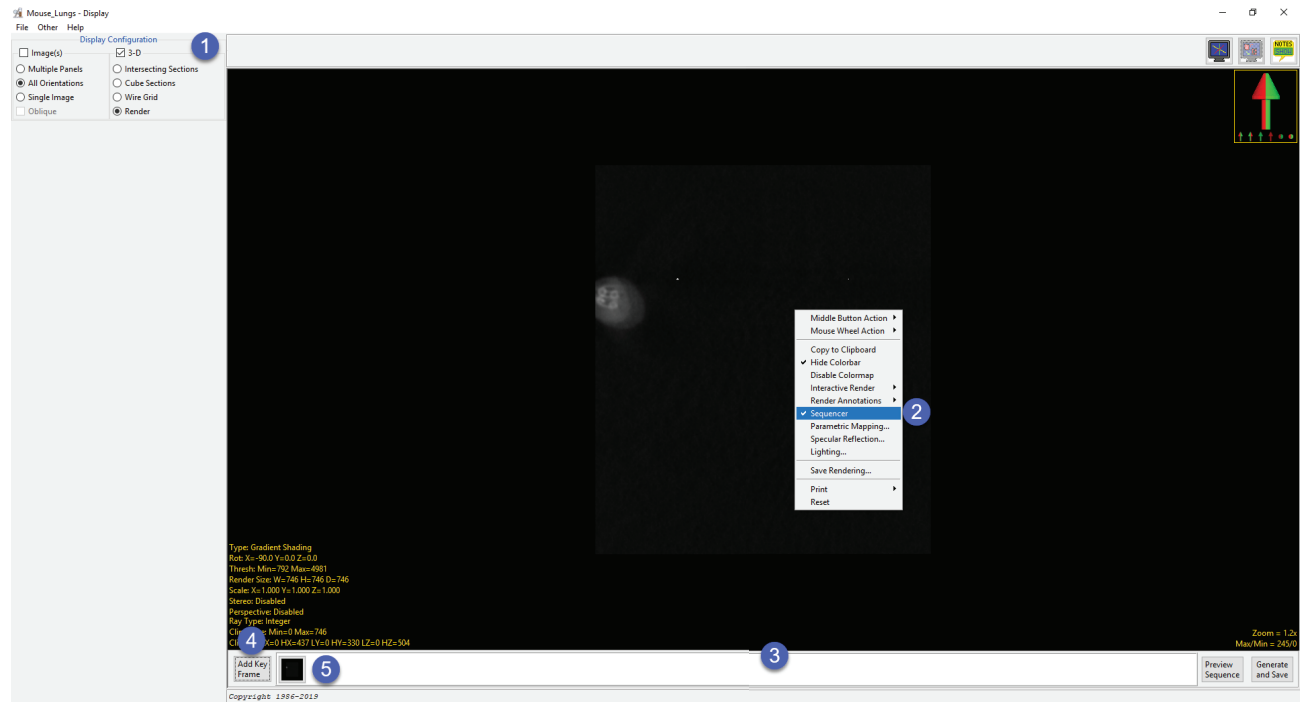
Mouse_Lungs - Display

File Other Help

Display Configuration

1

Image(s)
3-D
Multiple Panels
Intersecting Sections
All Orientations
Cube Sections
Single Image
Wire Grid
Oblique
Render

NOTES

Middle Button Action
Mouse Wheel Action
Copy to Clipboard
Hide Colorbar
Disable Colormap
Interactive Render
Render Annotations
Sequencer
Parametric Mapping...
Specular Reflection...
Lighting...
Save Rendering...
Print
Reset

2

Type: Gradient Shading
Rot: X=-90.0 Y=0.0 Z=0.0
Thresh: Min=792 Max=4981
Render Size: W=746 H=746 D=746
Scale: X=1.000 Y=1.000 Z=1.000
Stereo: Disabled
Perspective: Disabled
Ray Type: Integer
Cl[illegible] Min=0 Max=746
Cl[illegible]X=0 HX=437 LY=0 HY=330 LZ=0 HZ=504

Zoom = 1.2x
Max/Min = 245/0

4

Add Key Frame

5

3

Preview Sequence

Generate and Save

Copyright 1986-2019